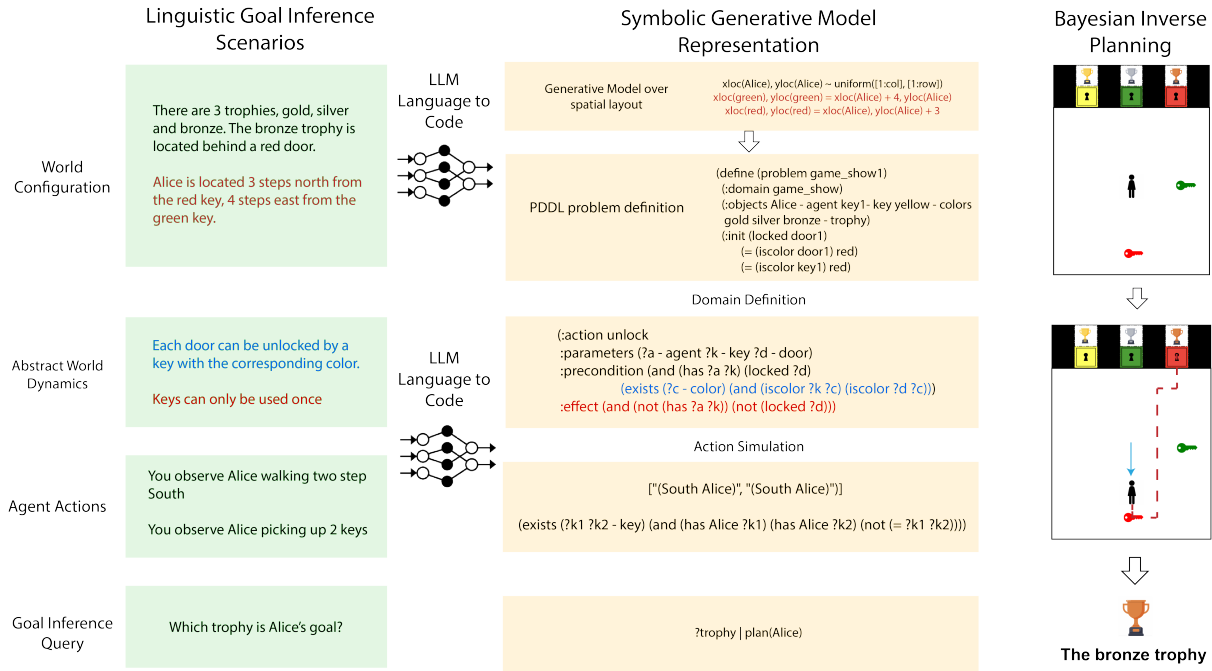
Linguistic Goal Inference Scenarios

Symbolic Generative Model Representation

Bayesian Inverse Planning

World Configuration

There are 3 trophies, gold, silver and bronze. The bronze trophy is located behind a red door.

Alice is located 3 steps north from the red key, 4 steps east from the green key.

LLM Language to Code

Generative Model over spatial layout

xloc(Alice), yloc(Alice) ~ uniform([1:col], [1:row])
xloc(green), yloc(green) = xloc(Alice) + 4, yloc(Alice)
xloc(red), yloc(red) = xloc(Alice), yloc(Alice) + 3

PDDL problem definition

(define (problem game_show1)
(:domain game_show)
(:objects Alice - agent key1- key yellow - colors gold silver bronze - trophy)
(:init (locked door1)
(= (iscolor door1) red)
(= (iscolor key1) red)

Domain Definition

Abstract World Dynamics

Each door can be unlocked by a key with the corresponding color.

Keys can only be used once

LLM Language to Code

(:action unlock
:parameters (?a - agent ?k - key ?d - door)
:precondition (and (has ?a ?k) (locked ?d)
(exists (?c - color) (and (iscolor ?k ?c) (iscolor ?d ?c)))
:effect (and (not (has ?a ?k)) (not (locked ?d)))

Action Simulation

Agent Actions

You observe Alice walking two step South

You observe Alice picking up 2 keys

["(South Alice)", "(South Alice)"]

(exists (?k1 ?k2 - key) (and (has Alice ?k1) (has Alice ?k2) (not (= ?k1 ?k2))))

Goal Inference Query

Which trophy is Alice's goal?

?trophy | plan(Alice)

The bronze trophy